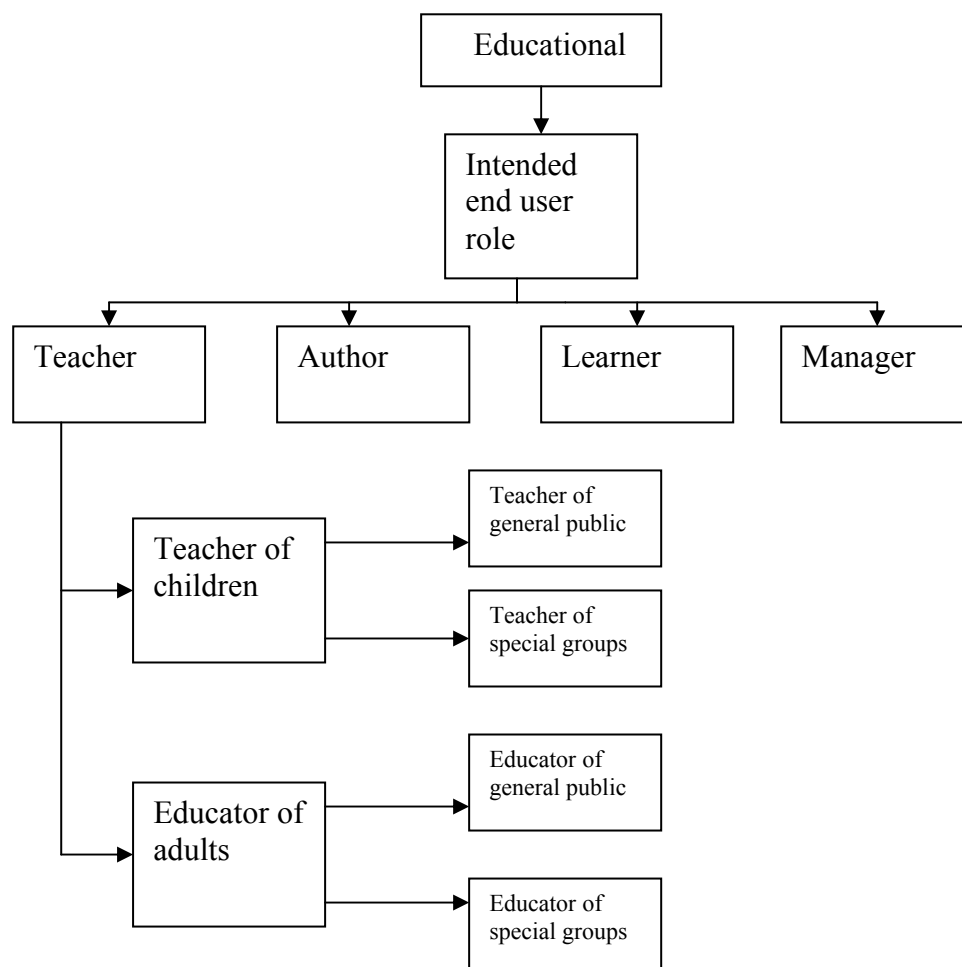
Educational

Intended end user role

Teacher

Author

Learner

Manager

Teacher of children

Teacher of general public

Teacher of special groups

Educator of adults

Educator of general public

Educator of special groups